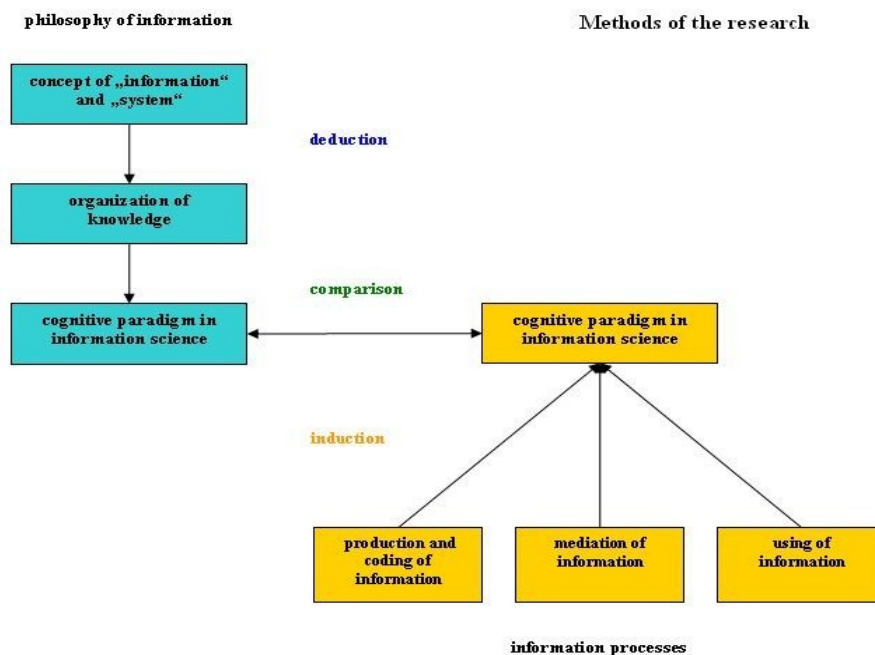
philosophy of information

Methods of the research

concept of „information“ and „system“

deduction

organization of knowledge

comparison

cognitive paradigm in information science

cognitive paradigm in information science

induction

production and coding of information

mediation of information

using of information

information processes